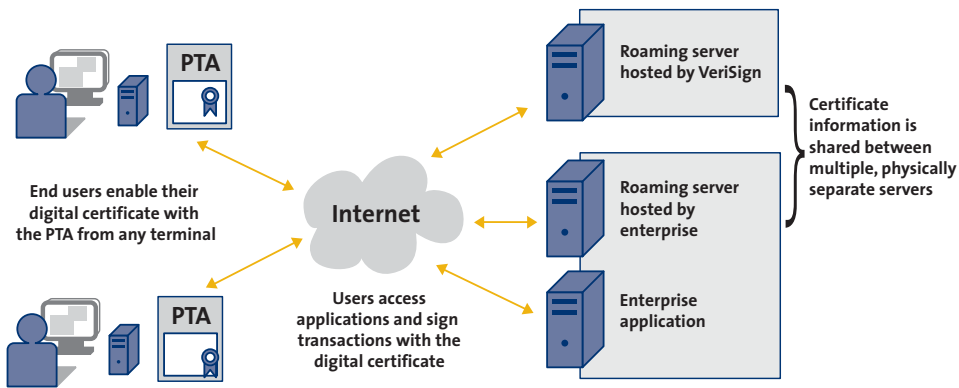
PTA

End users enable their digital certificate with the PTA from any terminal

PTA

Internet

Users access applications and sign transactions with the digital certificate

Roaming server hosted by VeriSign

Roaming server hosted by enterprise

Enterprise application

Certificate information is shared between multiple, physically separate servers